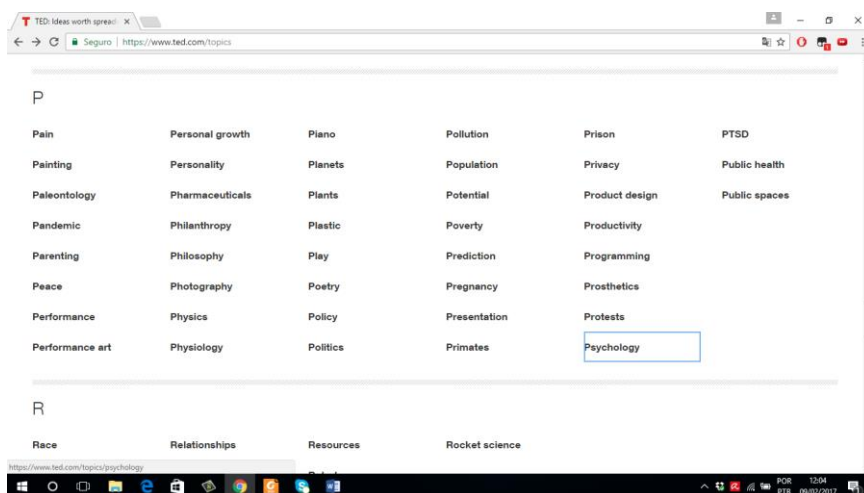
TED: Ideas worth spread ×

Seguro | https://www.ted.com/topics

P

Pain
Painting
Paleontology
Pandemic
Parenting
Peace
Performance
Performance art

Personal growth
Personality
Pharmaceuticals
Philanthropy
Philosophy
Photography
Physics
Physiology

Piano
Planets
Plants
Plastic
Play
Poetry
Policy
Politics

Pollution
Population
Potential
Poverty
Prediction
Pregnancy
Presentation
Primates

Prison
Privacy
Product design
Productivity
Programming
Prosthetics
Protests
Psychology

PTSD
Public health
Public spaces

R

Race
Relationships
Resources
Rocket science

https://www.ted.com/topics/psychology

POR PTB 12:04 09/07/2017